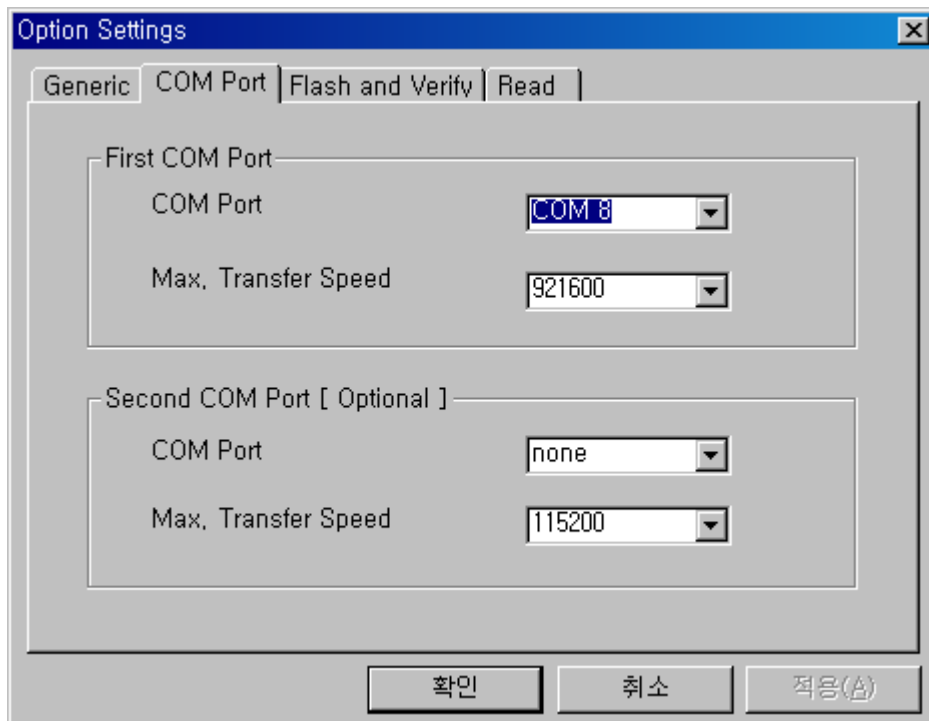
Option Settings
×

Generic | COM Port | Flash and Verify | Read

First COM Port
COM Port
COM 8
Max, Transfer Speed
921600

Second COM Port [ Optional ]
COM Port
none
Max, Transfer Speed
115200

확인
취소
적용(A)